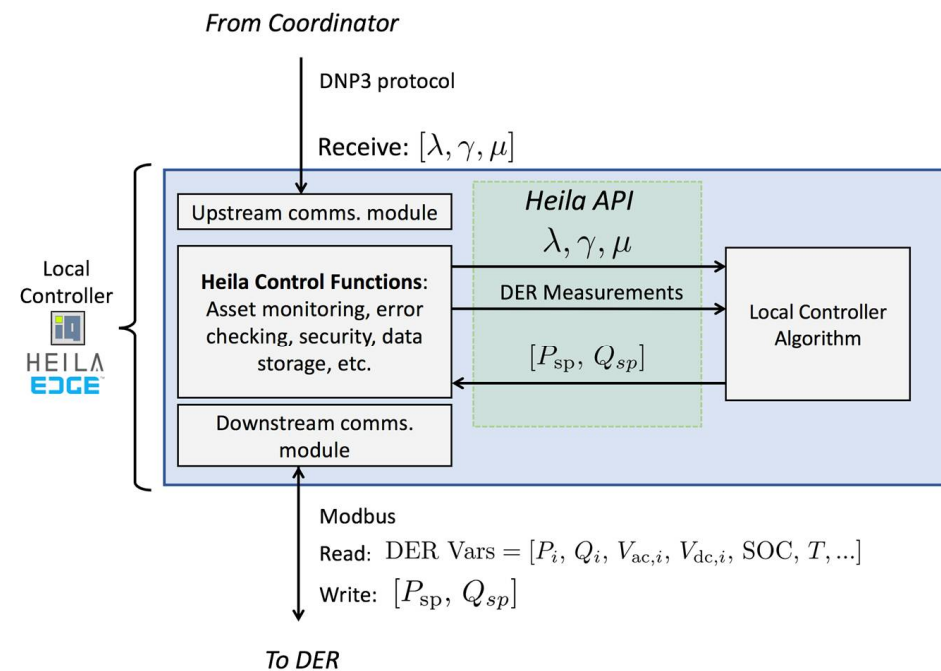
From Coordinator

DNP3 protocol

Receive: $[\lambda, \gamma, \mu]$

Local Controller

iQ

HEILA EDGE

Upstream comms. module

Heila API

$\lambda, \gamma, \mu$

Heila Control Functions: Asset monitoring, error checking, security, data storage, etc.

DER Measurements

Local Controller Algorithm

$[P_{\mathrm{sp}}, Q_{sp}]$

Downstream comms. module

Modbus

Read: $\mathrm{DER\ Vars} = [P_i, Q_i, V_{\mathrm{ac},i}, V_{\mathrm{dc},i}, \mathrm{SOC}, T, ...]$

Write: $[P_{\mathrm{sp}}, Q_{sp}]$

To DER